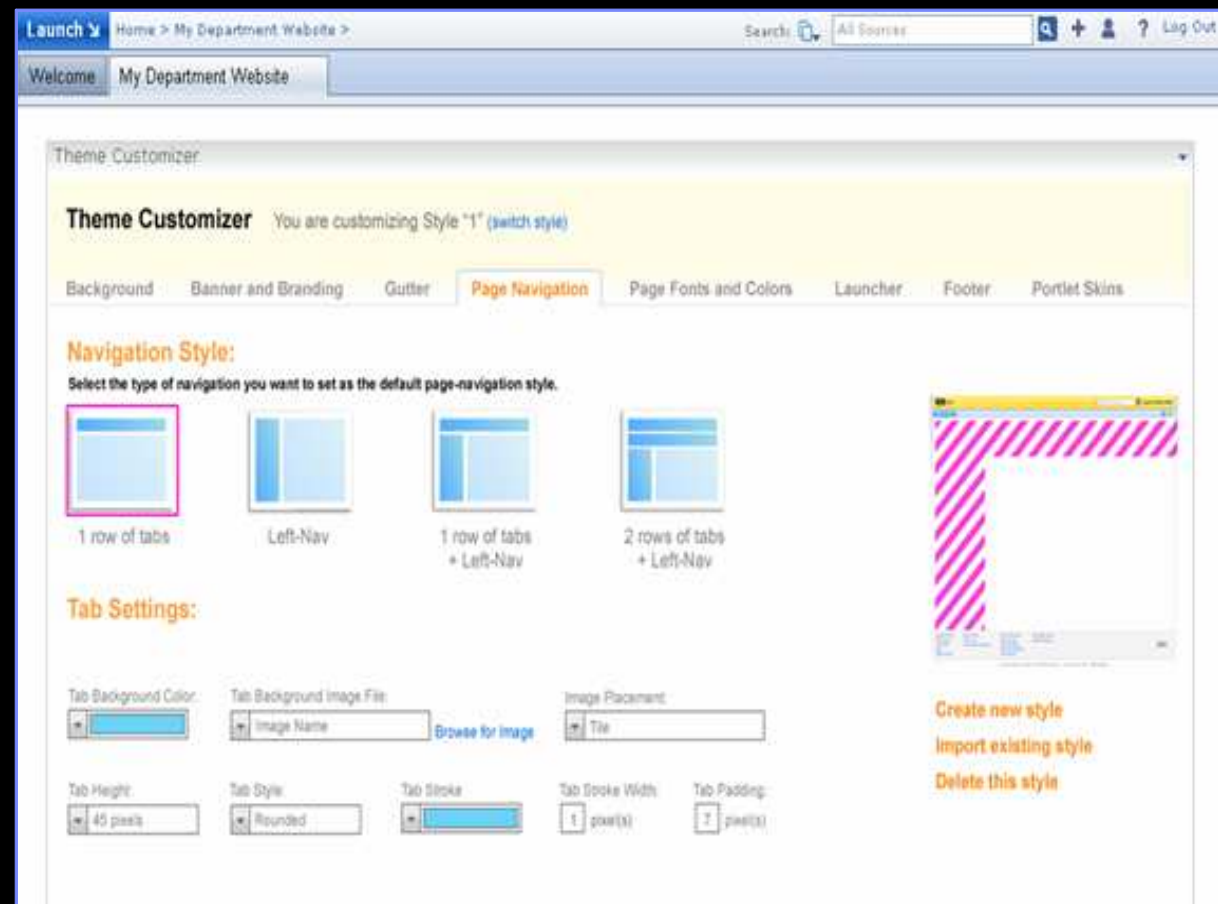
Launch Home > My Department Website > Search: All Sources Log Out

Welcome My Department Website

Theme Customizer

Theme Customizer You are customizing Style "1" (switch style)

Background Banner and Branding Gutter Page Navigation Page Fonts and Colors Launcher Footer Portlet Skins

Navigation Style:

Select the type of navigation you want to set as the default page-navigation style.

1 row of tabs

Left-Nav

1 row of tabs + Left-Nav

2 rows of tabs + Left-Nav

Tab Settings:

Tab Background Color:

Tab Background Image File:

Image Name

Browse for Image

Image Placement:

Tile

Create new style

Import existing style

Delete this style

Tab Height:

45 pixels

Tab Style:

Rounded

Tab Stroke:

Tab Stroke Width:

1 pixel(s)

Tab Padding:

7 pixel(s)